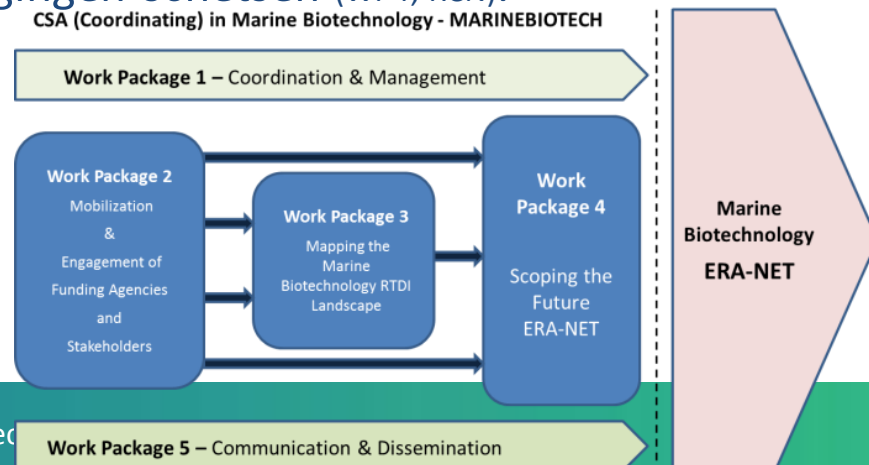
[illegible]
CSA (Coordinating) in Marine Biotechnology - MARINEBIOTECH

Work Package 1 – Coordination & Management

Work Package 2
Mobilization & Engagement of Funding Agencies and Stakeholders

Work Package 3
Mapping the Marine Biotechnology RTDI Landscape

Work Package 4
Scoping the Future ERA-NET

Marine Biotechnology
ERA-NET

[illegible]

Work Package 5 – Communication & Dissemination